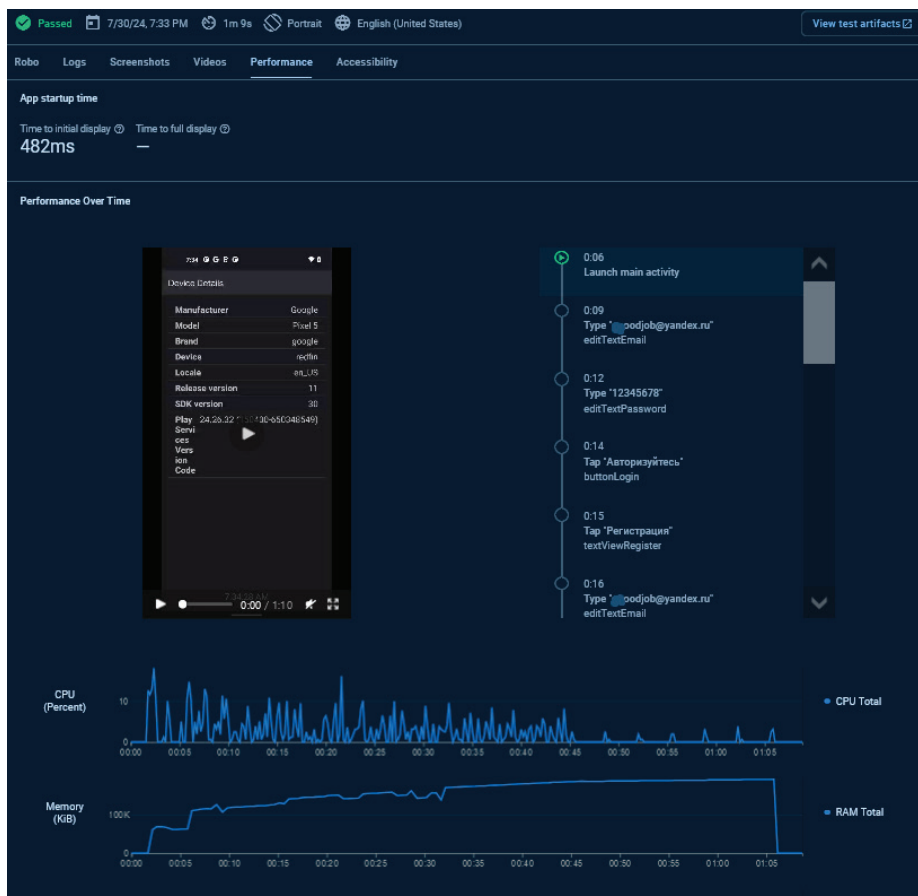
Passed 7/30/24, 7:33 PM 1m 9s Portrait English (United States)

View test artifacts

Robo Logs Screenshots Videos Performance Accessibility

App startup time

Time to initial display Time to full display
482ms —

Performance Over Time

7:34

Device Details

| Manufacturer | Google |
|---|---|
| Model | Pixel 5 |
| Brand | google |
| Device | redfin |
| Locale | en_US |
| Release version | 11 |
| SDK version | 30 |
| Play Services Version Code | 24.26.32 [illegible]00-650348549) |

0:00 / 1:10

0:06
Launch main activity

0:09
Type "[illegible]oodjob@yandex.ru"
editTextEmail

0:12
Type "12345678"
editTextPassword

0:14
Tap "Авторизуйтесь"
buttonLogin

0:15
Tap "Регистрация"
textViewRegister

0:16
Type "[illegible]oodjob@yandex.ru"
editTextEmail

CPU (Percent)
10
0
00:00 00:05 00:10 00:15 00:20 00:25 00:30 00:35 00:40 00:45 00:50 00:55 01:00 01:05
CPU Total

Memory (KiB)
100K
0
00:00 00:05 00:10 00:15 00:20 00:25 00:30 00:35 00:40 00:45 00:50 00:55 01:00 01:05
RAM Total